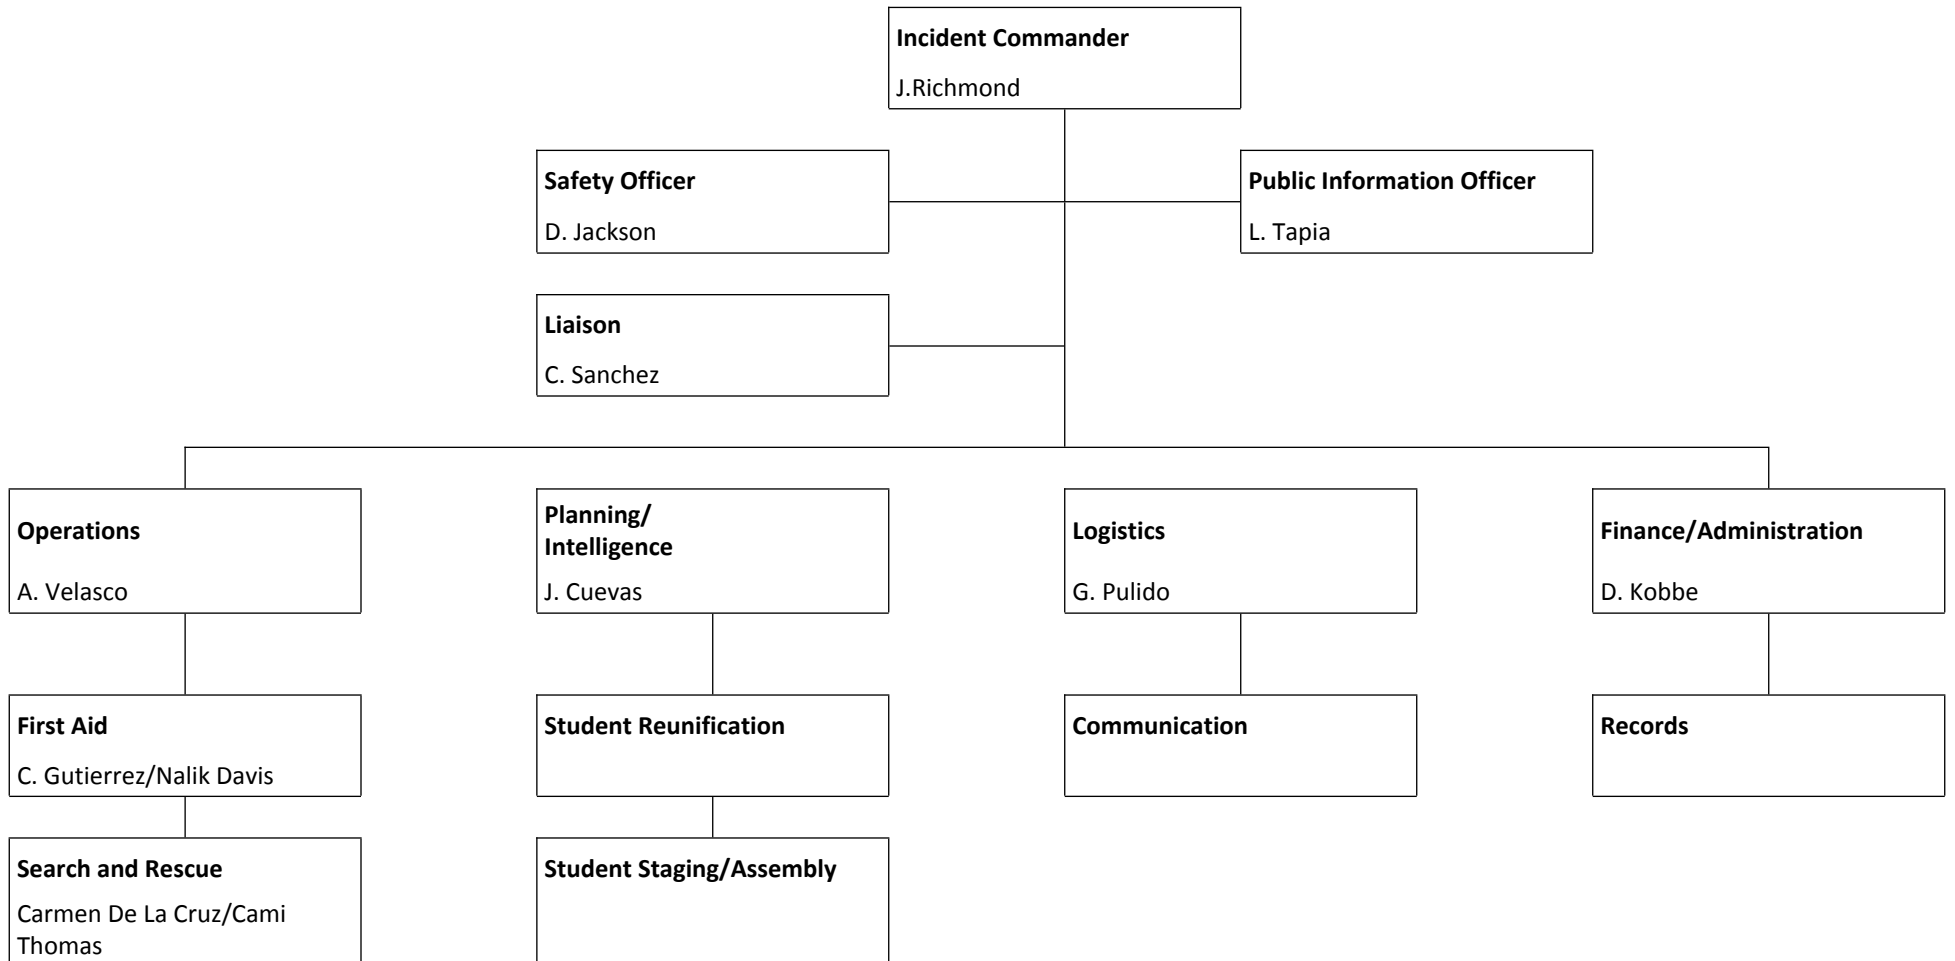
Incident Commander
J.Richmond

Safety Officer
D. Jackson

Public Information Officer
L. Tapia

Liaison
C. Sanchez

Operations
A. Velasco

Planning/ Intelligence
J. Cuevas

Logistics
G. Pulido

Finance/Administration
D. Kobbe

First Aid
C. Gutierrez/Nalik Davis

Student Reunification

Communication

Records

Search and Rescue
Carmen De La Cruz/Cami Thomas

Student Staging/Assembly